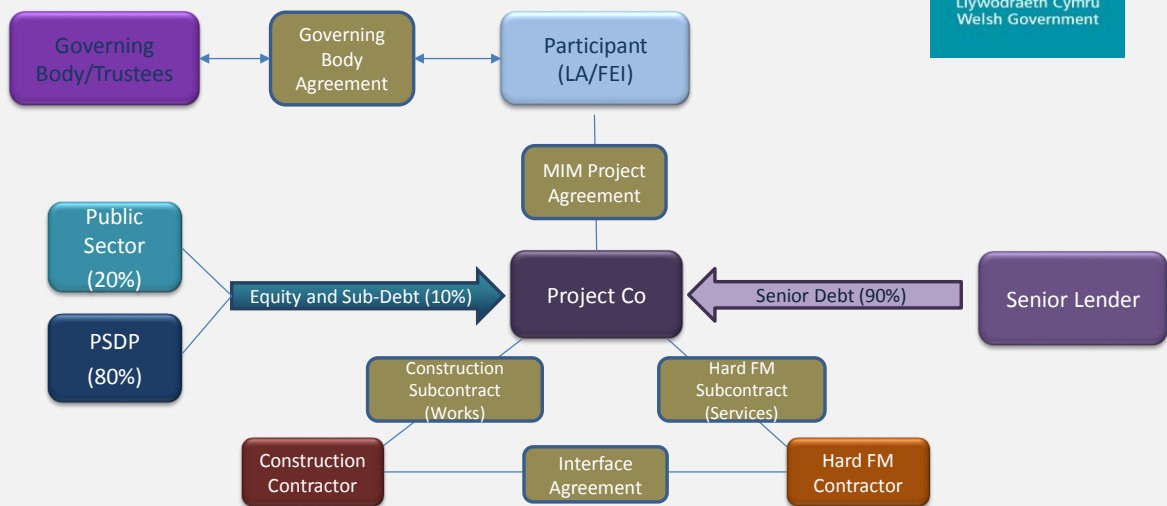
Llywodraeth Cymru
Welsh Government

Governing Body/Trustees

Governing Body Agreement

Participant (LA/FEI)

MIM Project Agreement

Public Sector (20%)

PSDP (80%)

Equity and Sub-Debt (10%)

Project Co

Senior Debt (90%)

Senior Lender

Construction Subcontract (Works)

Hard FM Subcontract (Services)

Construction Contractor

Interface Agreement

Hard FM Contractor